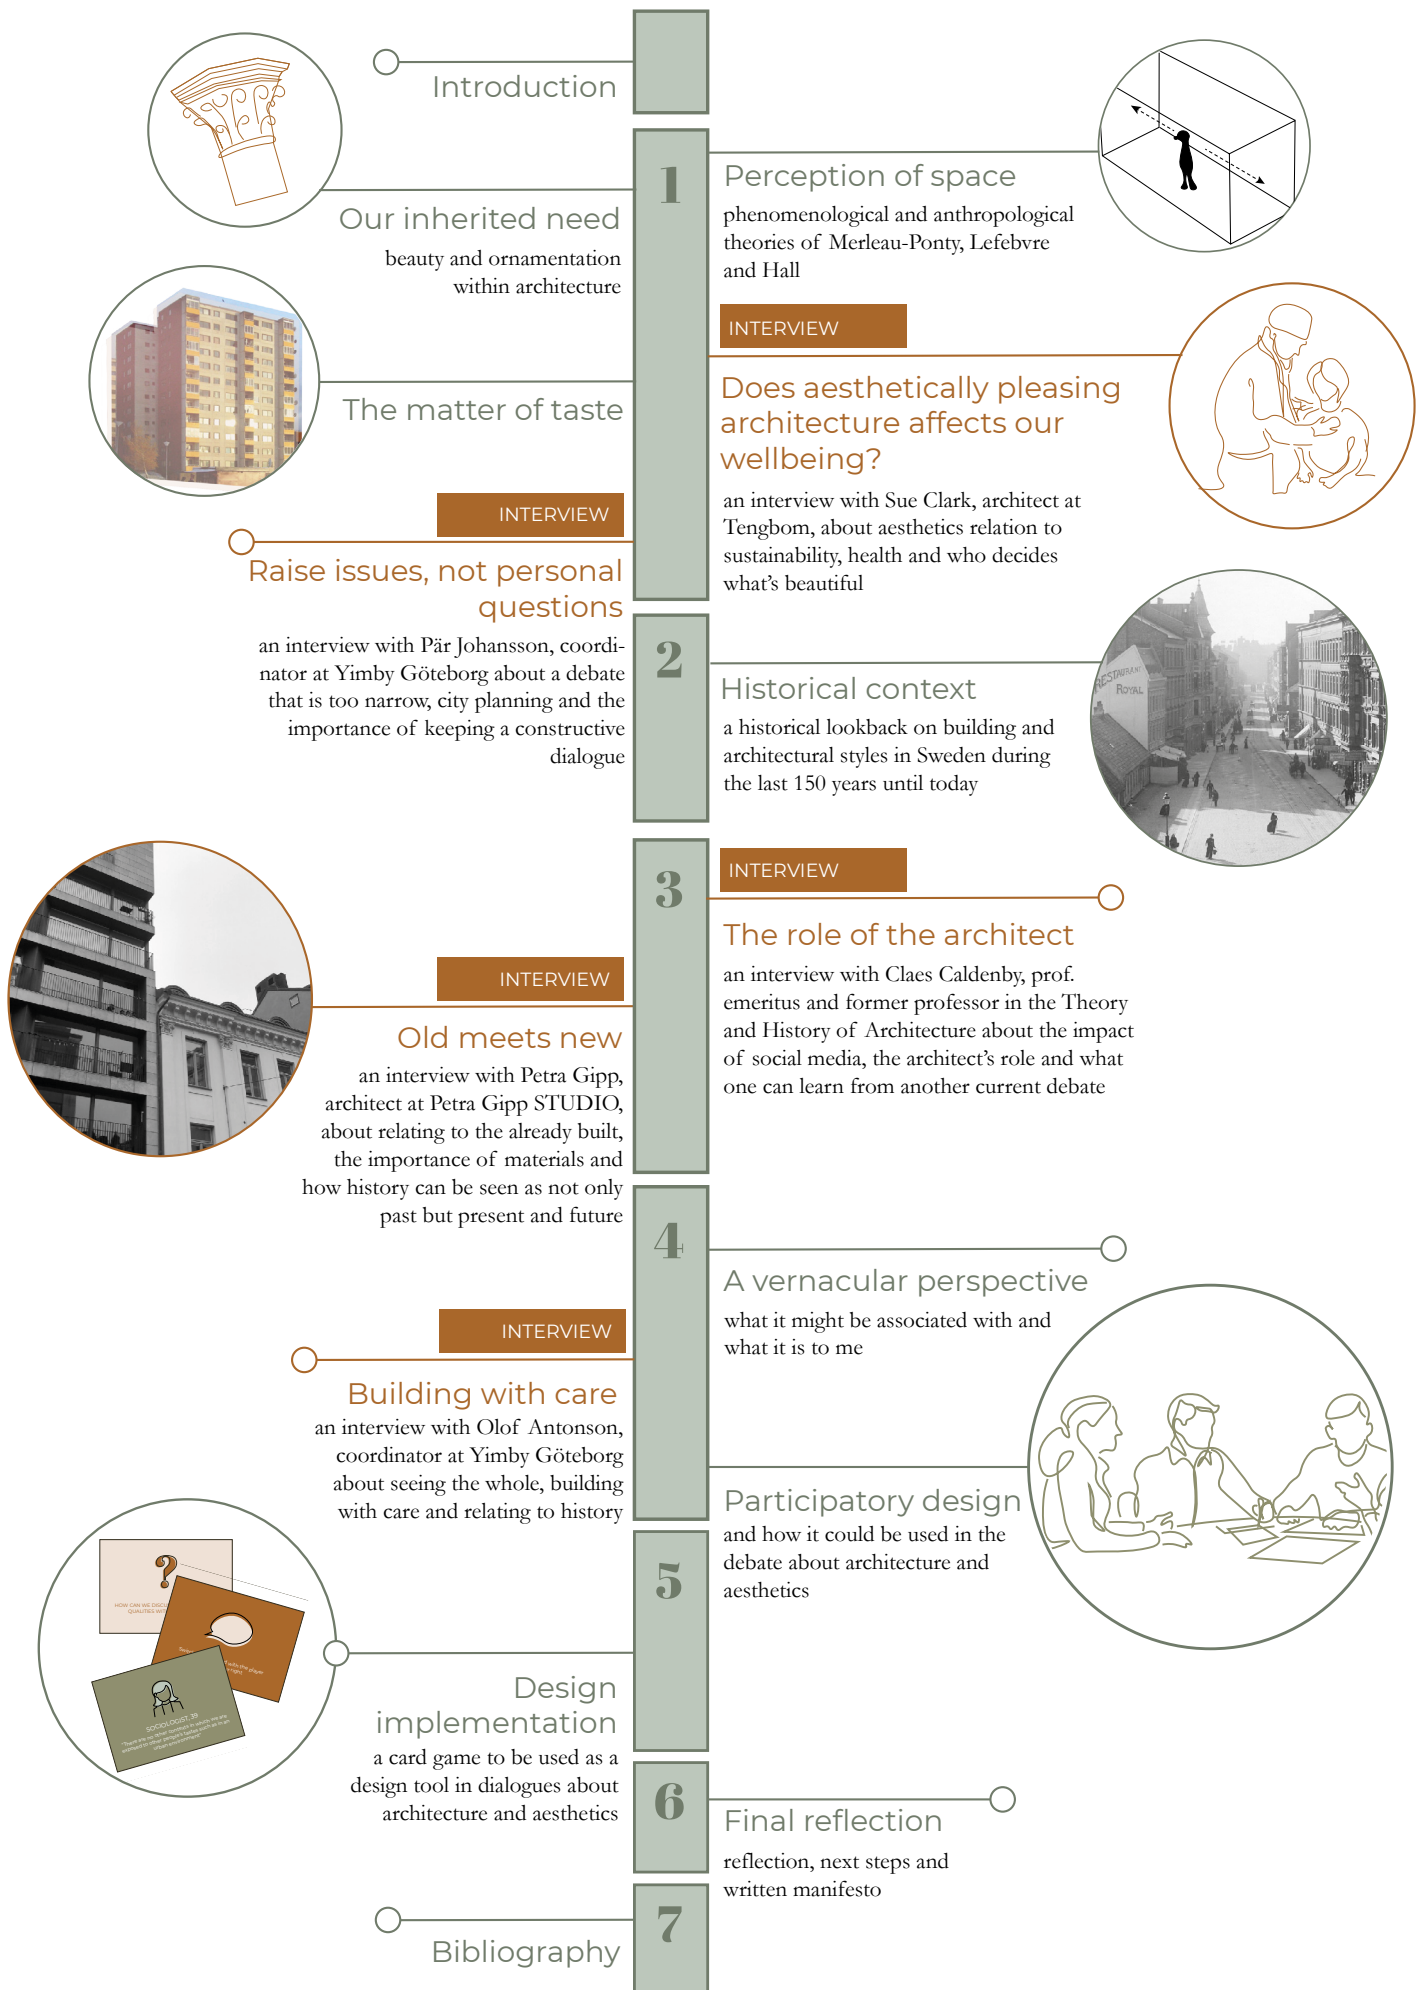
Introduction

1

Our inherited need

beauty and ornamentation within architecture

Perception of space

phenomenological and anthropological theories of Merleau-Ponty, Lefebvre and Hall

The matter of taste

INTERVIEW

Does aesthetically pleasing architecture affects our wellbeing?

an interview with Sue Clark, architect at Tengbom, about aesthetics relation to sustainability, health and who decides what's beautiful

INTERVIEW

Raise issues, not personal questions

an interview with Pär Johansson, coordinator at Yimby Göteborg about a debate that is too narrow, city planning and the importance of keeping a constructive dialogue

2

Historical context

a historical lookback on building and architectural styles in Sweden during the last 150 years until today

RESTAURANT ROYAL

3

INTERVIEW

The role of the architect

an interview with Claes Caldenby, prof. emeritus and former professor in the Theory and History of Architecture about the impact of social media, the architect's role and what one can learn from another current debate

INTERVIEW

Old meets new

an interview with Petra Gipp, architect at Petra Gipp STUDIO, about relating to the already built, the importance of materials and how history can be seen as not only past but present and future

4

A vernacular perspective

what it might be associated with and what it is to me

INTERVIEW

Building with care

an interview with Olof Antonson, coordinator at Yimby Göteborg about seeing the whole, building with care and relating to history

Participatory design

and how it could be used in the debate about architecture and aesthetics

5

?

SOCIOLOGIST

Design implementation

a card game to be used as a design tool in dialogues about architecture and aesthetics

6

Final reflection

reflection, next steps and written manifesto

7

Bibliography